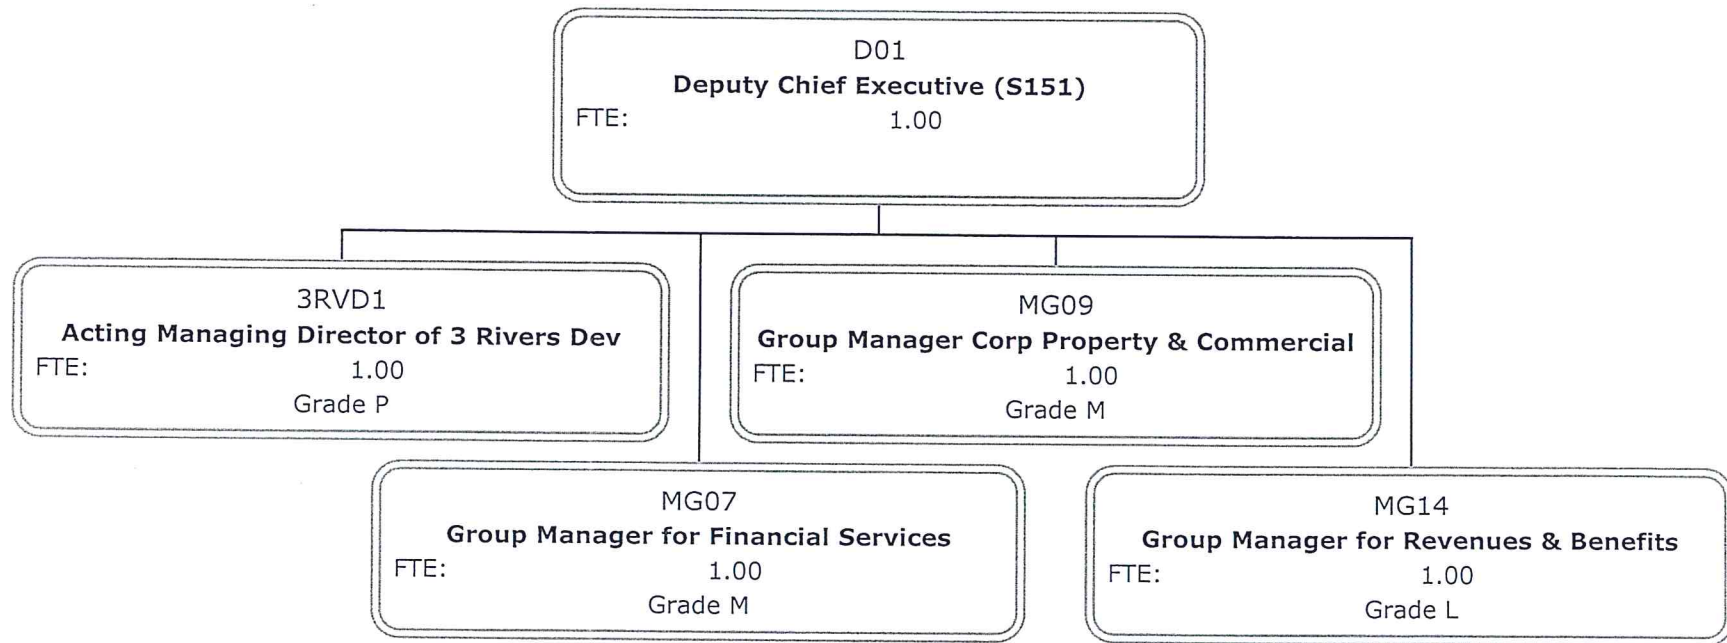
D01
Deputy Chief Executive (S151)
FTE: 1.00

3RVD1
Acting Managing Director of 3 Rivers Dev
FTE: 1.00
Grade P

MG09
Group Manager Corp Property & Commercial
FTE: 1.00
Grade M

MG07
Group Manager for Financial Services
FTE: 1.00
Grade M

MG14
Group Manager for Revenues & Benefits
FTE: 1.00
Grade L